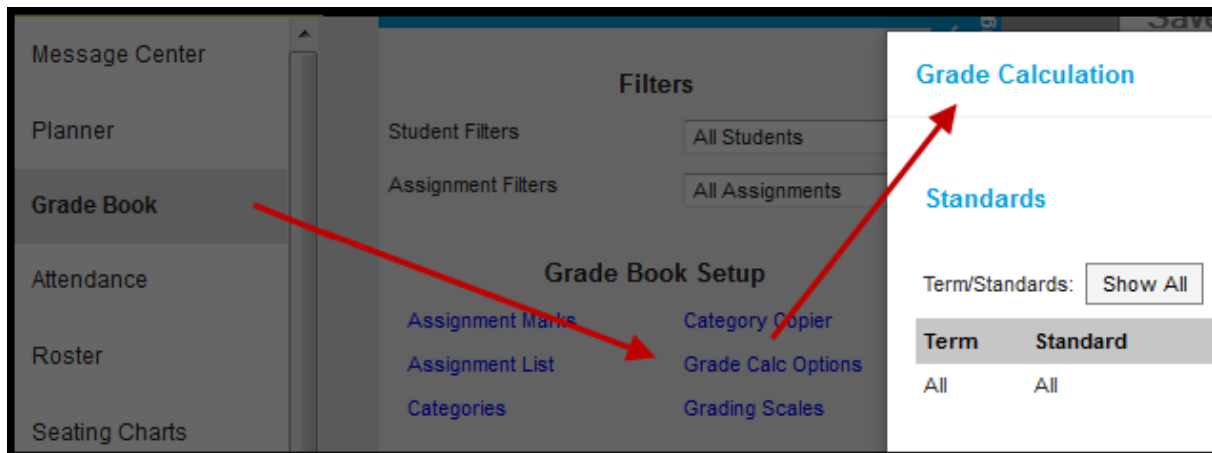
Message Center

Planner

Grade Book

Attendance

Roster

Seating Charts

Filters

Student Filters All Students

Assignment Filters All Assignments

Grade Book Setup

Assignment Marks
Assignment List
Categories

Category Copier
Grade Calc Options
Grading Scales

Save

Grade Calculation

Standards

Term/Standards: Show All

| Term | Standard |
|---|---|
| All | All |